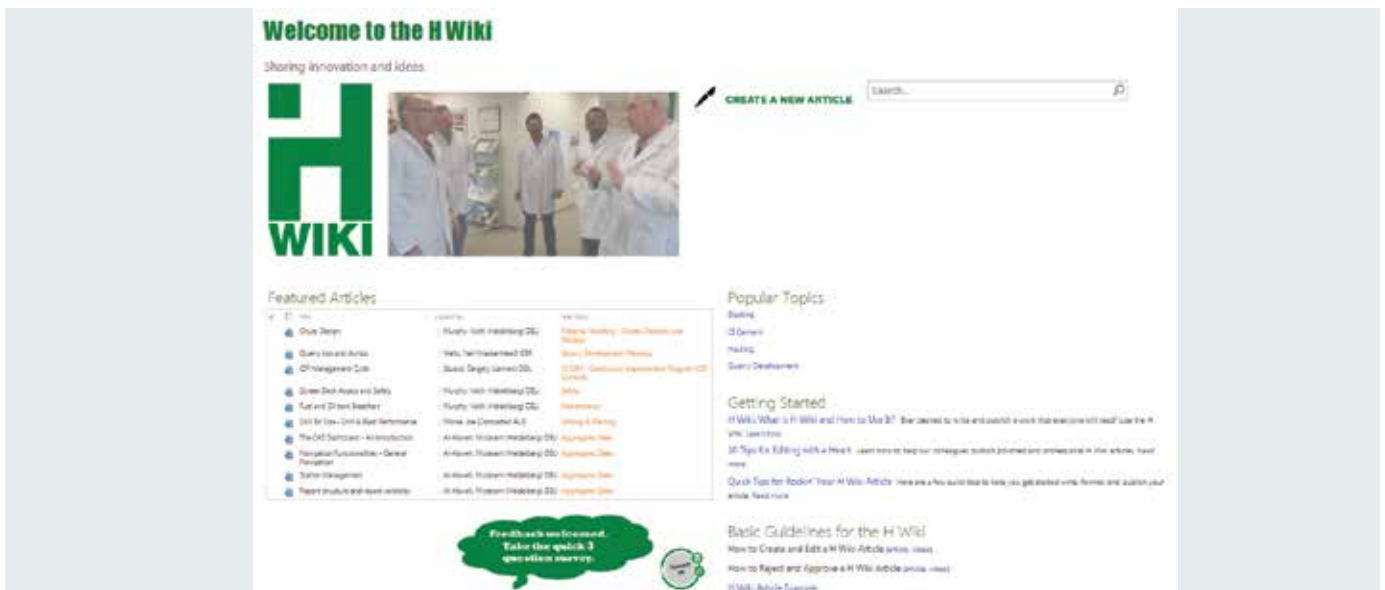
Welcome to the H Wiki

Sharing innovation and ideas

H WIKI

CREATE A NEW ARTICLE

Search...

Featured Articles

| Title | Created By | Sub Topic |
|---|---|---|
| Chute Design | Murphy, Keith (Heidelberg) DEL | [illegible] |
| Quarry Issues and Access | Wells, Neil (Hanson) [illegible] | Quarry Development Planning |
| IDP Management Cycle | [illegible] | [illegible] |
| Screen Deck Access and Safety | Murphy, Keith (Heidelberg) DEL | Safety |
| Fuel and Oil tank Breathers | Murphy, Keith (Heidelberg) DEL | Maintenance |
| Drill for Size - Drill & Blast Performance | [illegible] | Drilling & Blasting |
| The OAS Dashboard - An Introduction | Al-Naveh, Muslaam (Heidelberg) DEL | Aggregates Sites |
| Navigation Functionalities - General Navigation | Al-Naveh, Muslaam (Heidelberg) DEL | Aggregates Sites |
| Station Management | Al-Naveh, Muslaam (Heidelberg) DEL | Aggregates Sites |
| Report structure and report contents | Al-Naveh, Muslaam (Heidelberg) DEL | Aggregates Sites |

Popular Topics
Blasting
CE Generic
Hauling
Quarry Development

Getting Started
H Wiki: What is H Wiki and How to Use It? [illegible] Learn more
10 Tips for Editing with a Heart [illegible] more
Quick Tips for Rockin' Your H Wiki Article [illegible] Read more

Basic Guidelines for the H Wiki
How to Create and Edit a H Wiki Article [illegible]
How to Reject and Approve a H Wiki Article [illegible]
H Wiki Article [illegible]

Feedback welcomed. Take the quick 3 question survey.